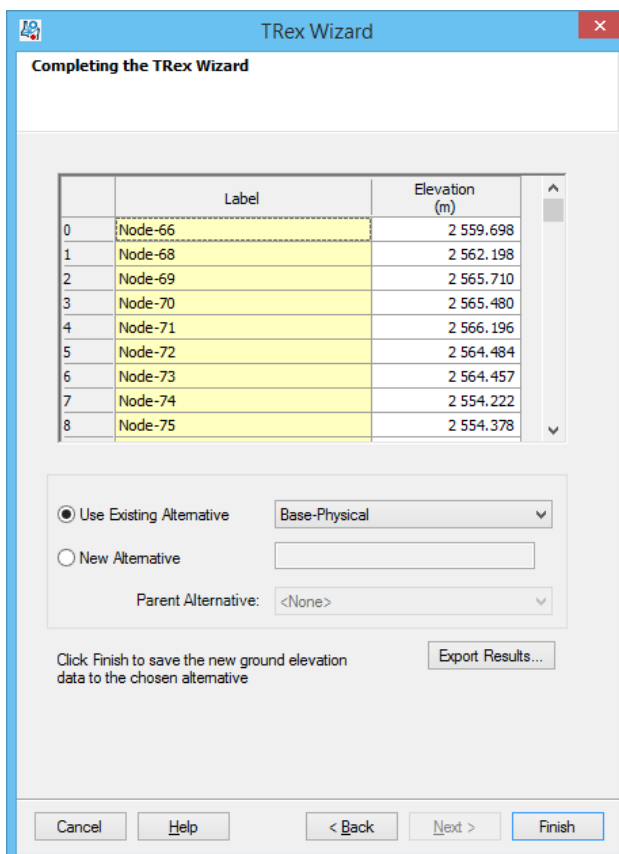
TRex Wizard

Completing the TRex Wizard

| | Label | Elevation (m) |
|---|---|---|
| 0 | Node-66 | 2 559.698 |
| 1 | Node-68 | 2 562.198 |
| 2 | Node-69 | 2 565.710 |
| 3 | Node-70 | 2 565.480 |
| 4 | Node-71 | 2 566.196 |
| 5 | Node-72 | 2 564.484 |
| 6 | Node-73 | 2 564.457 |
| 7 | Node-74 | 2 554.222 |
| 8 | Node-75 | 2 554.378 |

Use Existing Alternative
Base-Physical

New Alternative

Parent Alternative: <None>

Click Finish to save the new ground elevation data to the chosen alternative

Export Results...

Cancel
Help
< Back
Next >
Finish